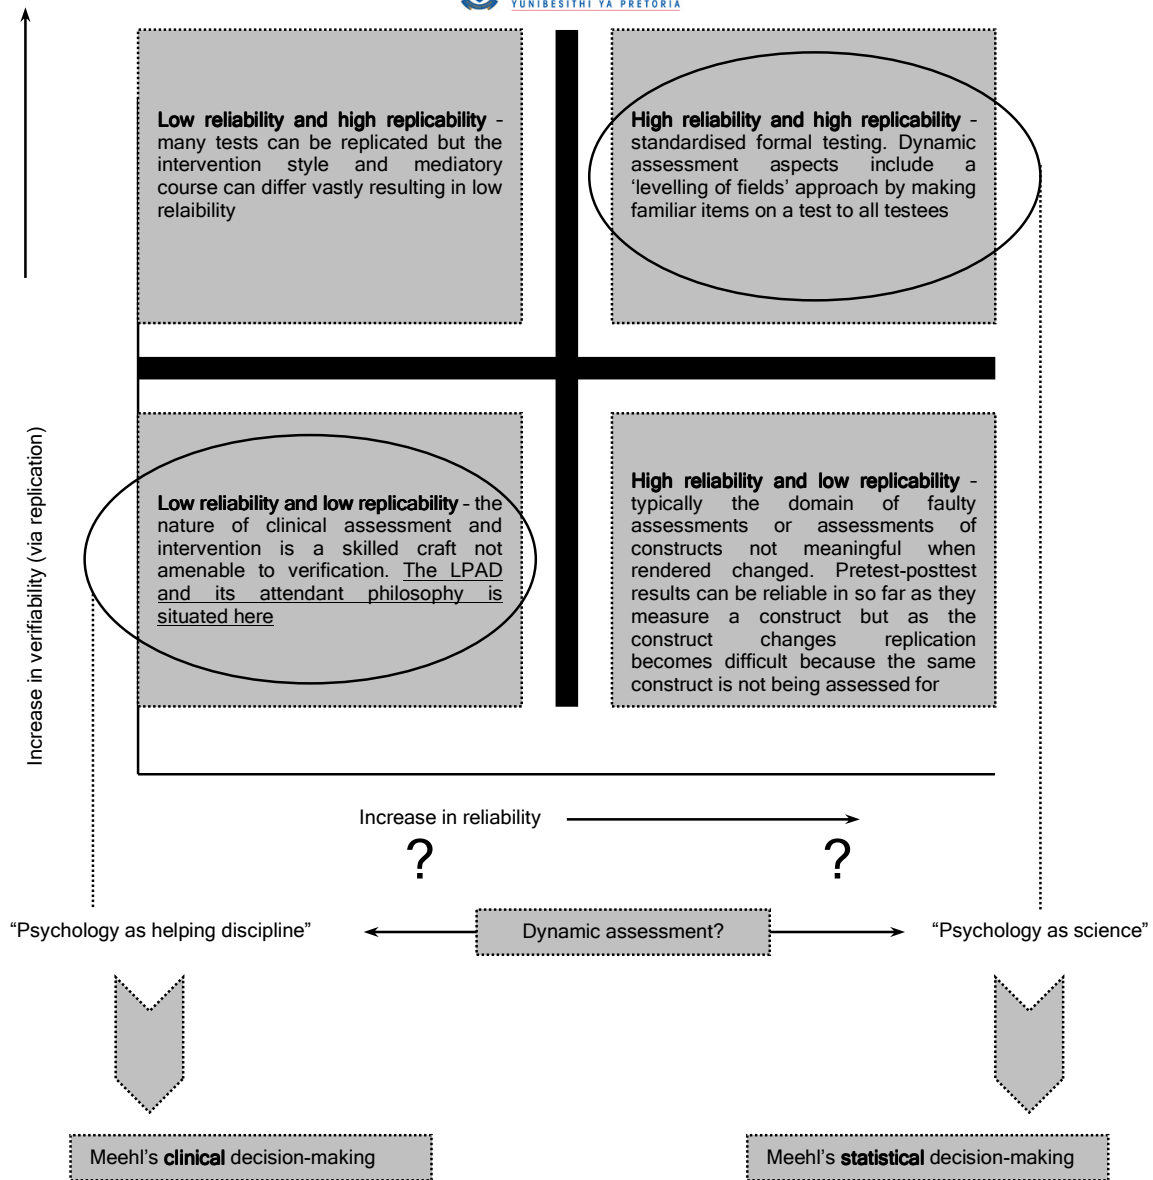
YUNIBESITHI YA PRETORIA

**Low reliability and high replicability** – many tests can be replicated but the intervention style and mediatory course can differ vastly resulting in low relaibility

**High reliability and high replicability** – standardised formal testing. Dynamic assessment aspects include a 'levelling of fields' approach by making familiar items on a test to all testees

**Low reliability and low replicability** – the nature of clinical assessment and intervention is a skilled craft not amenable to verification. The LPAD and its attendant philosophy is situated here

**High reliability and low replicability** – typically the domain of faulty assessments or assessments of constructs not meaningful when rendered changed. Pretest-posttest results can be reliable in so far as they measure a construct but as the construct changes replication becomes difficult because the same construct is not being assessed for

Increase in verifiability (via replication)

Increase in reliability

?

?

"Psychology as helping discipline"

Dynamic assessment?

"Psychology as science"

Meehl's **clinical** decision-making

Meehl's **statistical** decision-making